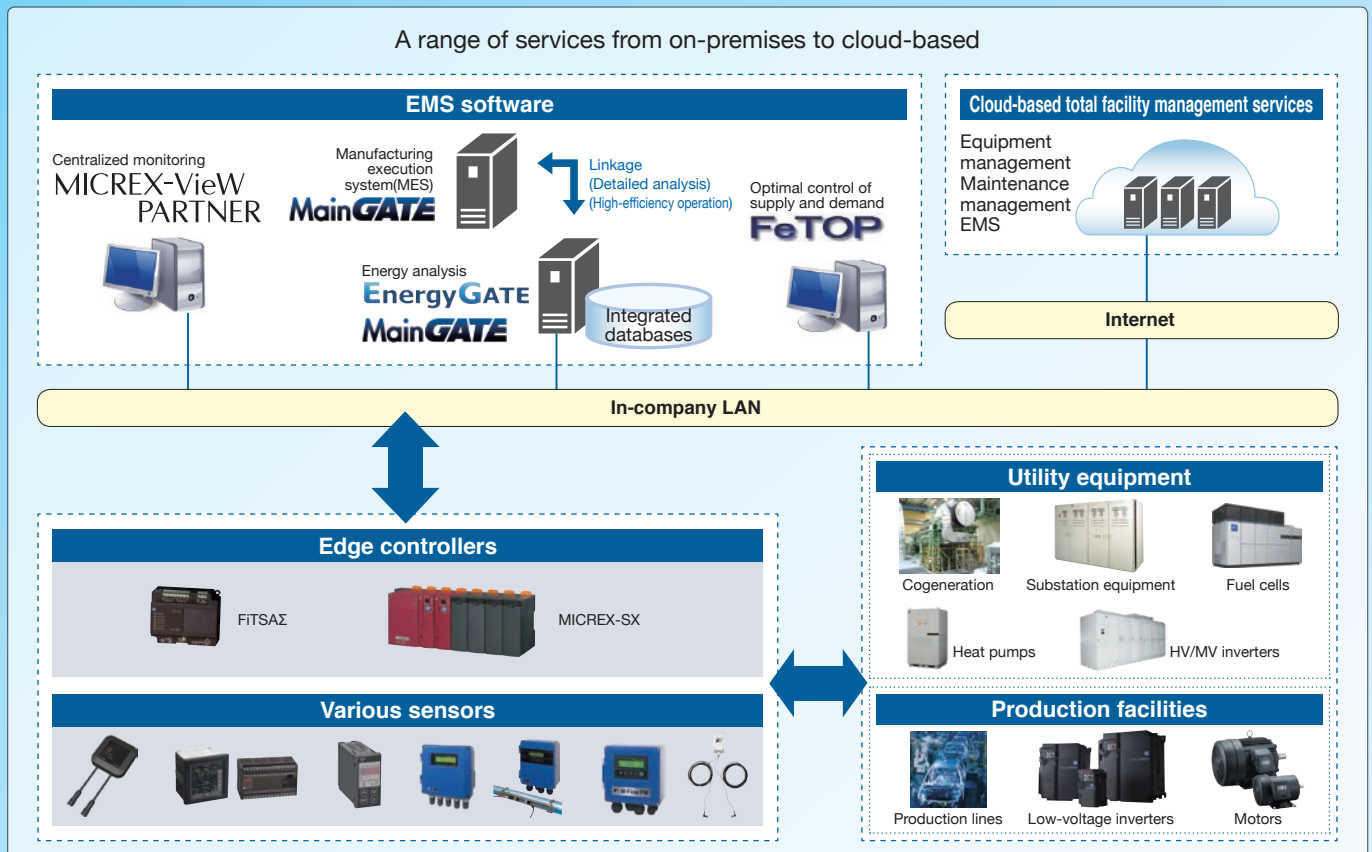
A range of services from on-premises to cloud-based

EMS software

Centralized monitoring
MICREX-VieW PARTNER

Manufacturing execution system(MES)
MainGATE

Linkage
(Detailed analysis)
(High-efficiency operation)

Optimal control of supply and demand
FeTOP

Energy analysis
EnergyGATE
MainGATE

Integrated databases

Cloud-based total facility management services

Equipment management
Maintenance management
EMS

Internet

In-company LAN

Edge controllers

FiTSAΣ

MICREX-SX

Various sensors

Utility equipment

Cogeneration

Substation equipment

Fuel cells

Heat pumps

HV/MV inverters

Production facilities

Production lines

Low-voltage inverters

Motors